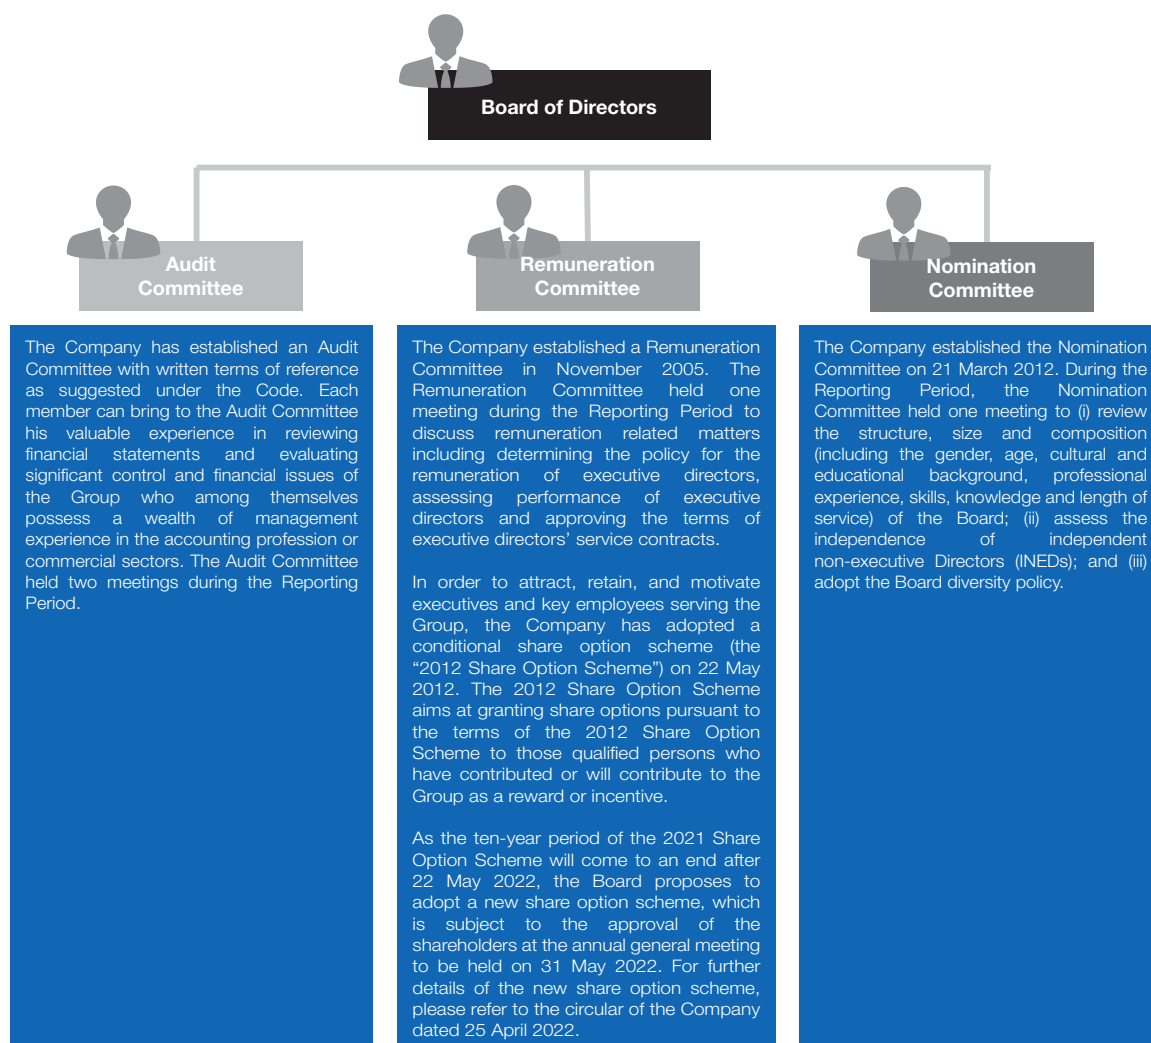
Board of Directors

Audit Committee

Remuneration Committee

Nomination Committee

The Company has established an Audit Committee with written terms of reference as suggested under the Code. Each member can bring to the Audit Committee his valuable experience in reviewing financial statements and evaluating significant control and financial issues of the Group who among themselves possess a wealth of management experience in the accounting profession or commercial sectors. The Audit Committee held two meetings during the Reporting Period.

The Company established a Remuneration Committee in November 2005. The Remuneration Committee held one meeting during the Reporting Period to discuss remuneration related matters including determining the policy for the remuneration of executive directors, assessing performance of executive directors and approving the terms of executive directors' service contracts.

In order to attract, retain, and motivate executives and key employees serving the Group, the Company has adopted a conditional share option scheme (the "2012 Share Option Scheme") on 22 May 2012. The 2012 Share Option Scheme aims at granting share options pursuant to the terms of the 2012 Share Option Scheme to those qualified persons who have contributed or will contribute to the Group as a reward or incentive.

As the ten-year period of the 2021 Share Option Scheme will come to an end after 22 May 2022, the Board proposes to adopt a new share option scheme, which is subject to the approval of the shareholders at the annual general meeting to be held on 31 May 2022. For further details of the new share option scheme, please refer to the circular of the Company dated 25 April 2022.

The Company established the Nomination Committee on 21 March 2012. During the Reporting Period, the Nomination Committee held one meeting to (i) review the structure, size and composition (including the gender, age, cultural and educational background, professional experience, skills, knowledge and length of service) of the Board; (ii) assess the independence of independent non-executive Directors (INEDs); and (iii) adopt the Board diversity policy.